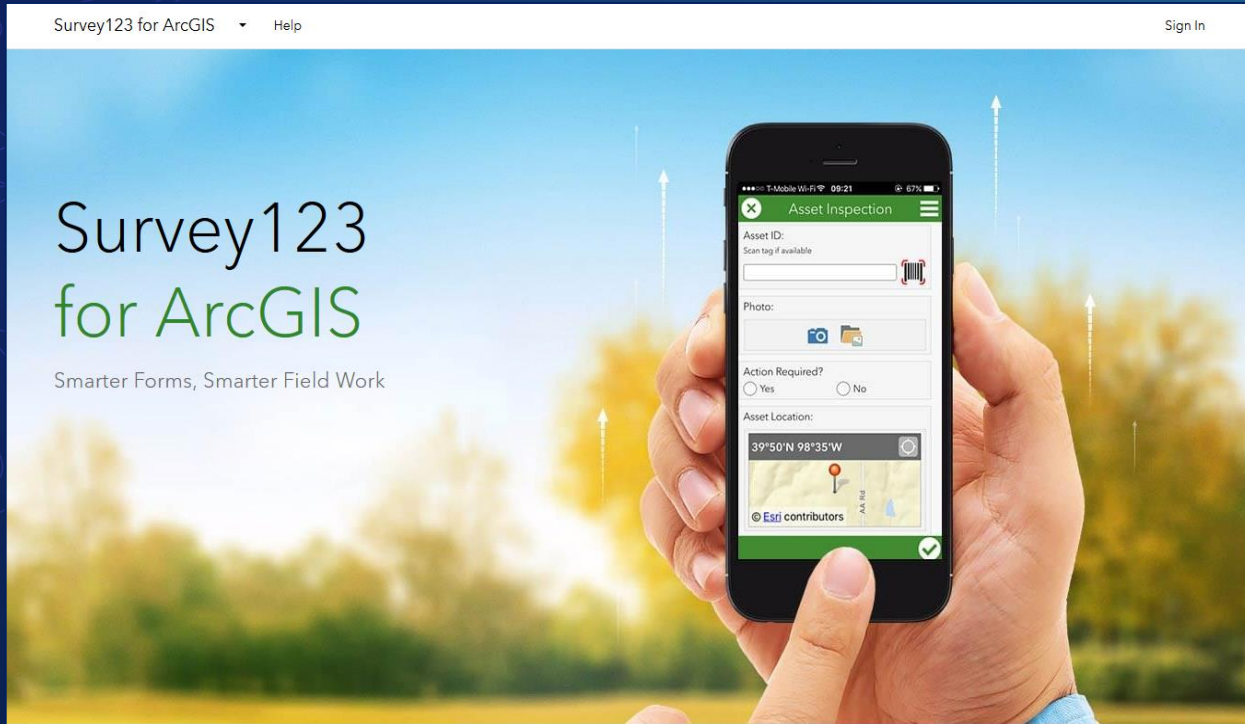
Survey123 for ArcGIS ▾ Help

Sign In

Survey123
for ArcGIS

Smarter Forms, Smarter Field Work

●●●○○ T-Mobile Wi-Fi 09:21 67%

Asset Inspection

Asset ID:
Scan tag if available

Photo:

Action Required?
Yes No

Asset Location:

39°50'N 98°35'W

AA Rd

© Esri contributors